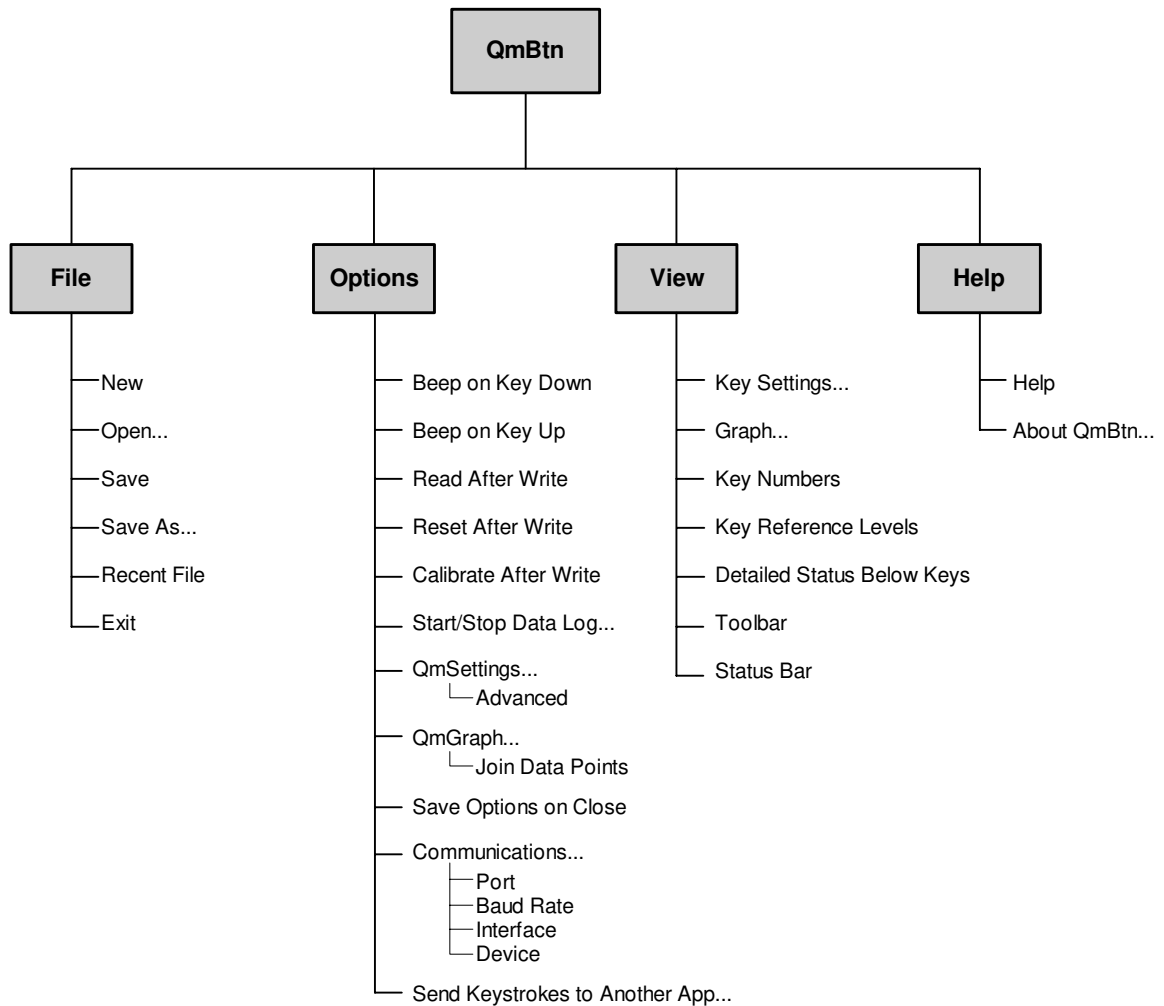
QmBtn

File

New
Open...
Save
Save As...
Recent File
Exit

Options

Beep on Key Down
Beep on Key Up
Read After Write
Reset After Write
Calibrate After Write
Start/Stop Data Log...
QmSettings...
Advanced
QmGraph...
Join Data Points
Save Options on Close
Communications...
Port
Baud Rate
Interface
Device
Send Keystrokes to Another App...

View

Key Settings...
Graph...
Key Numbers
Key Reference Levels
Detailed Status Below Keys
Toolbar
Status Bar

Help

Help
About QmBtn...